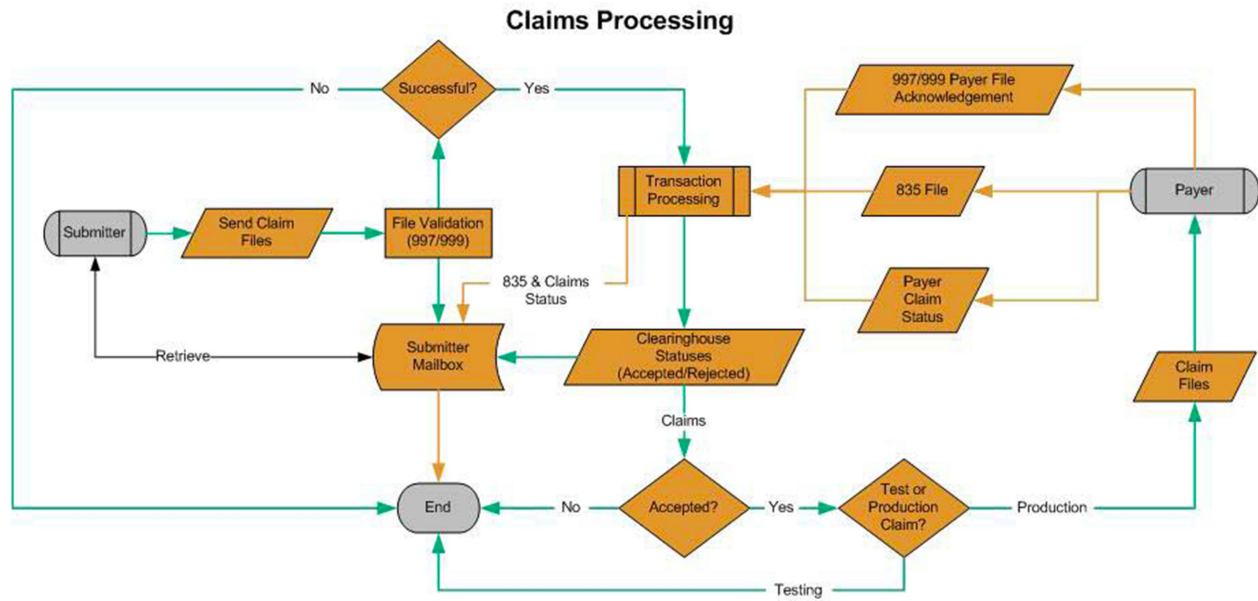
Claims Processing

No

Successful?

Yes

997/999 Payer File Acknowledgement

Transaction Processing

835 File

Payer

Submitter

Send Claim Files

File Validation (997/999)

835 & Claims Status

Payer Claim Status

Retrieve

Submitter Mailbox

Clearinghouse Statuses (Accepted/Rejected)

Claim Files

Claims

End

No

Accepted?

Yes

Test or Production Claim?

Production

Testing